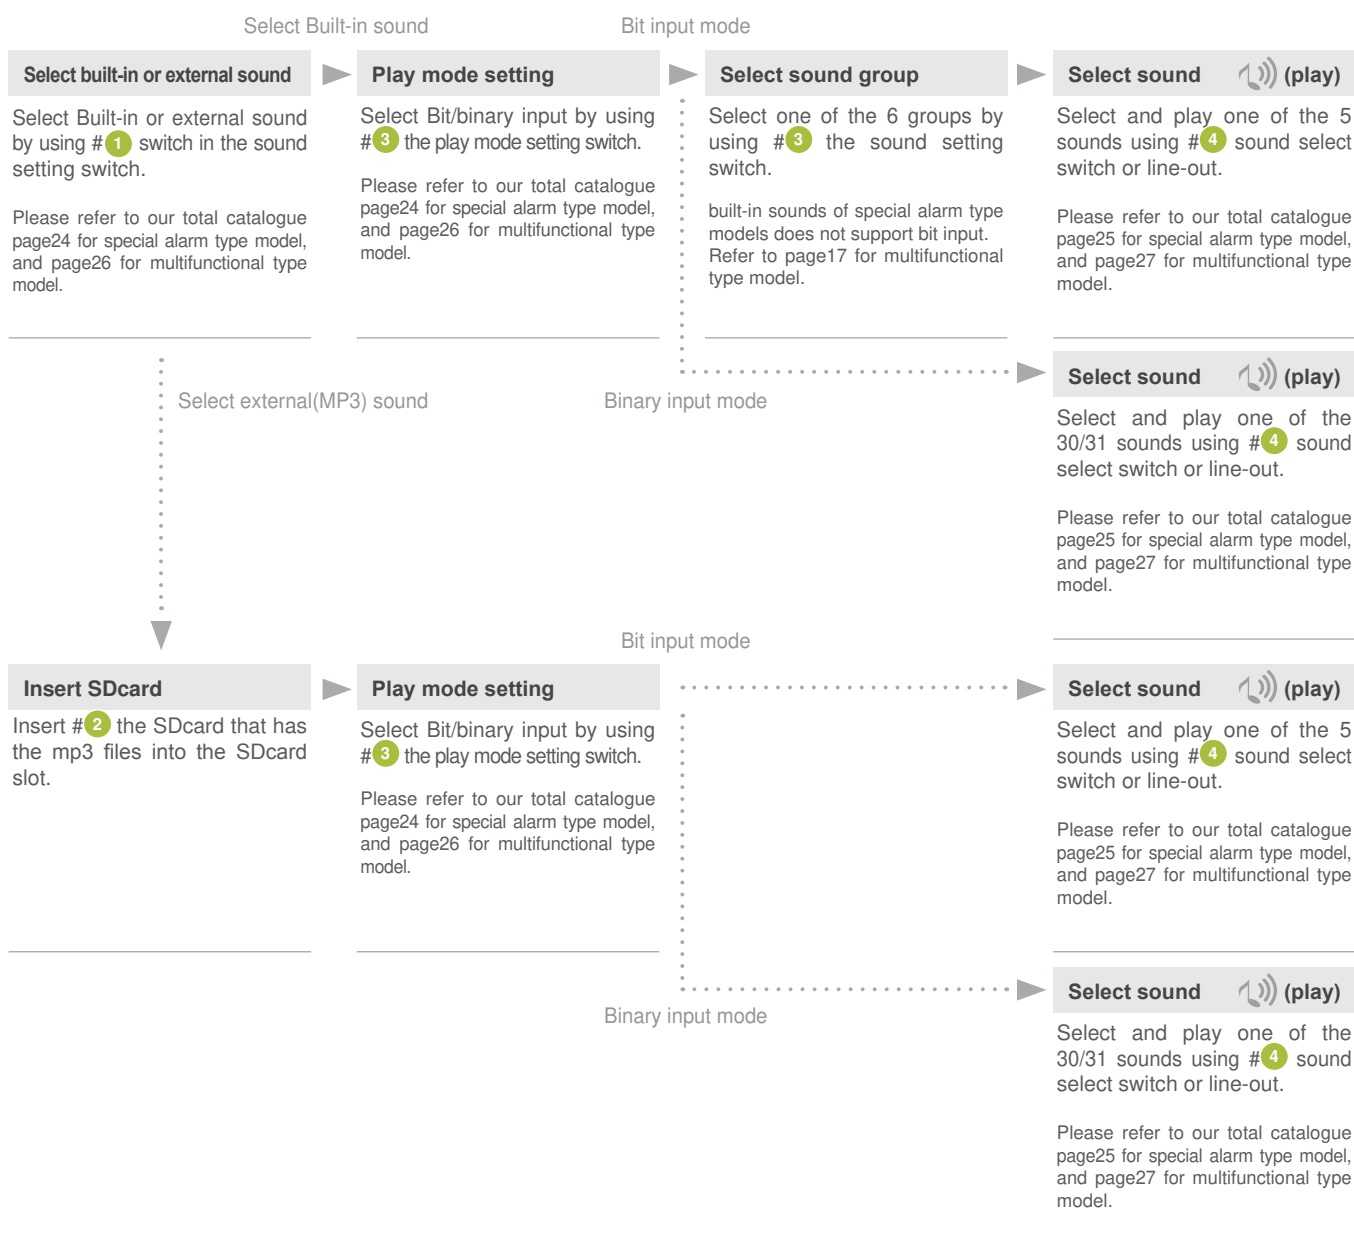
Select Built-in sound

Bit input mode

Select built-in or external sound

Select Built-in or external sound by using #1 switch in the sound setting switch.

Please refer to our total catalogue page24 for special alarm type model, and page26 for multifunctional type model.

Play mode setting

Select Bit/binary input by using #3 the play mode setting switch.

Please refer to our total catalogue page24 for special alarm type model, and page26 for multifunctional type model.

Select sound group

Select one of the 6 groups by using #3 the sound setting switch.

built-in sounds of special alarm type models does not support bit input. Refer to page17 for multifunctional type model.

Select sound (play)

Select and play one of the 5 sounds using #4 sound select switch or line-out.

Please refer to our total catalogue page25 for special alarm type model, and page27 for multifunctional type model.

Select external(MP3) sound

Binary input mode

Select sound (play)

Select and play one of the 30/31 sounds using #4 sound select switch or line-out.

Please refer to our total catalogue page25 for special alarm type model, and page27 for multifunctional type model.

Bit input mode

Insert SDcard

Insert #2 the SDcard that has the mp3 files into the SDcard slot.

Play mode setting

Select Bit/binary input by using #3 the play mode setting switch.

Please refer to our total catalogue page24 for special alarm type model, and page26 for multifunctional type model.

Select sound (play)

Select and play one of the 5 sounds using #4 sound select switch or line-out.

Please refer to our total catalogue page25 for special alarm type model, and page27 for multifunctional type model.

Binary input mode

Select sound (play)

Select and play one of the 30/31 sounds using #4 sound select switch or line-out.

Please refer to our total catalogue page25 for special alarm type model, and page27 for multifunctional type model.